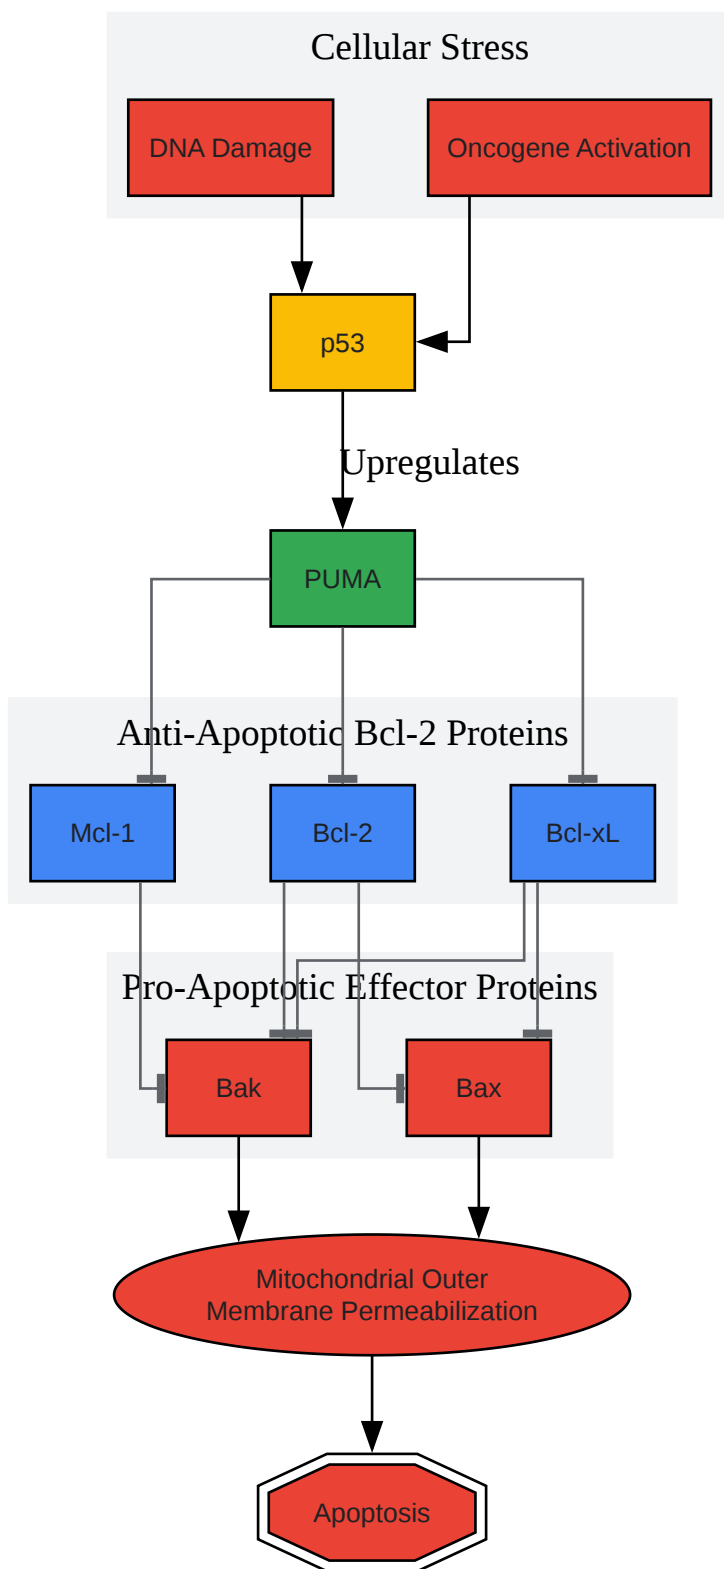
Cellular Stress

DNA Damage

Oncogene Activation

p53

Upregulates

PUMA

Anti-Apoptotic Bcl-2 Proteins

Mcl-1

Bcl-2

Bcl-xL

Pro-Apoptotic Effector Proteins

Bak

Bax

Mitochondrial Outer Membrane Permeabilization

Apoptosis